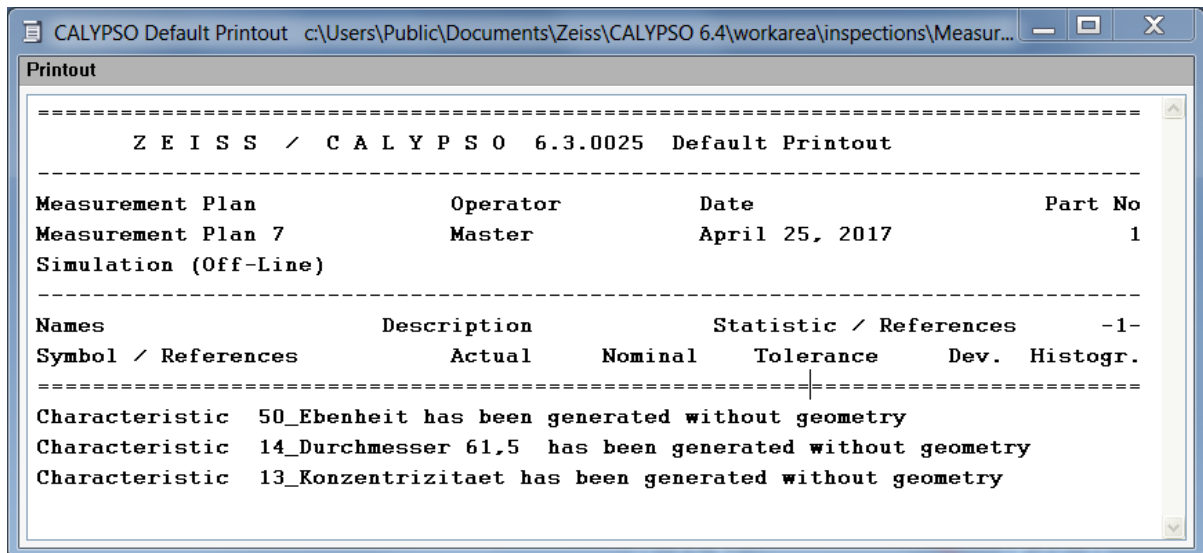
CALYPSO Default Printout c:\Users\Public\Documents\Zeiss\CALYPSO 6.4\workarea\inspections\Measur...

Printout

================================================================================

Z E I S S / C A L Y P S O 6.3.0025 Default Printout

--------------------------------------------------------------------------------

Measurement Plan Operator Date Part No
Measurement Plan 7 Master April 25, 2017 1
Simulation (Off-Line)

--------------------------------------------------------------------------------

Names Description Statistic / References -1-
Symbol / References Actual Nominal Tolerance Dev. Histogr.

================================================================================

Characteristic 50_Ebenheit has been generated without geometry
Characteristic 14_Durchmesser 61,5 has been generated without geometry
Characteristic 13_Konzentrizitaet has been generated without geometry